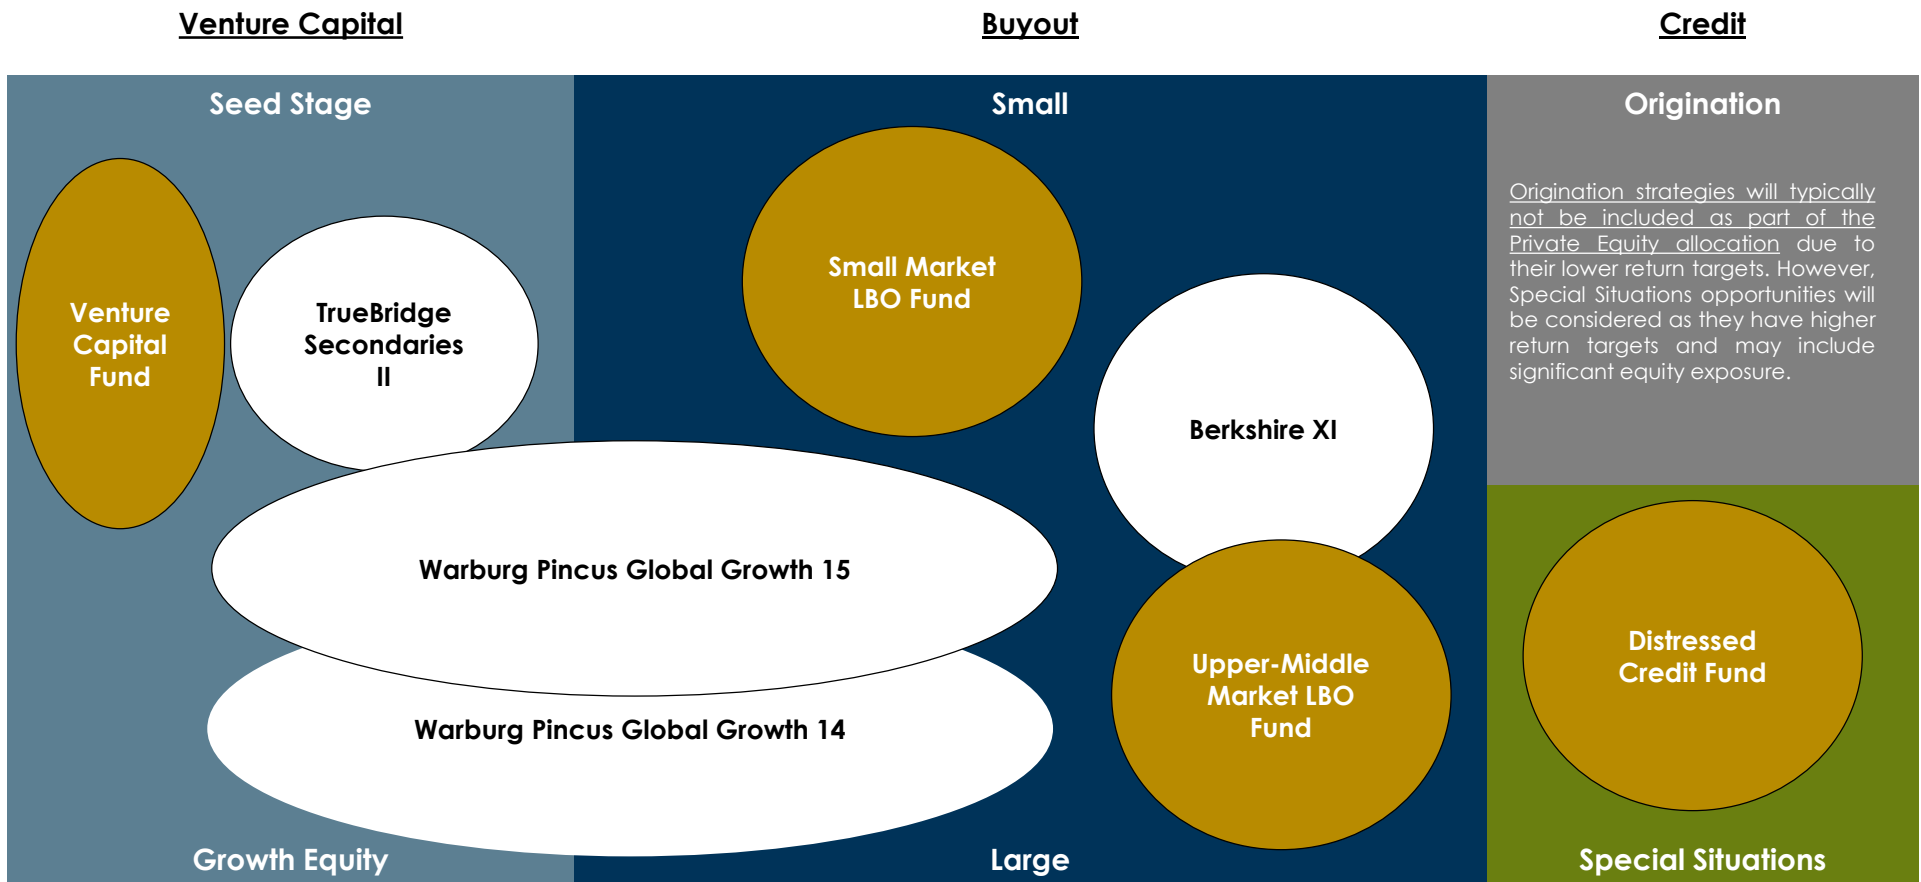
Venture Capital

Buyout

Credit

Seed Stage

Venture Capital Fund

TrueBridge Secondaries II

Warburg Pincus Global Growth 15

Warburg Pincus Global Growth 14

Growth Equity

Small

Small Market LBO Fund

Berkshire XI

Upper-Middle Market LBO Fund

Large

Origination

Origination strategies will typically not be included as part of the Private Equity allocation due to their lower return targets. However, Special Situations opportunities will be considered as they have higher return targets and may include significant equity exposure.

Distressed Credit Fund

Special Situations